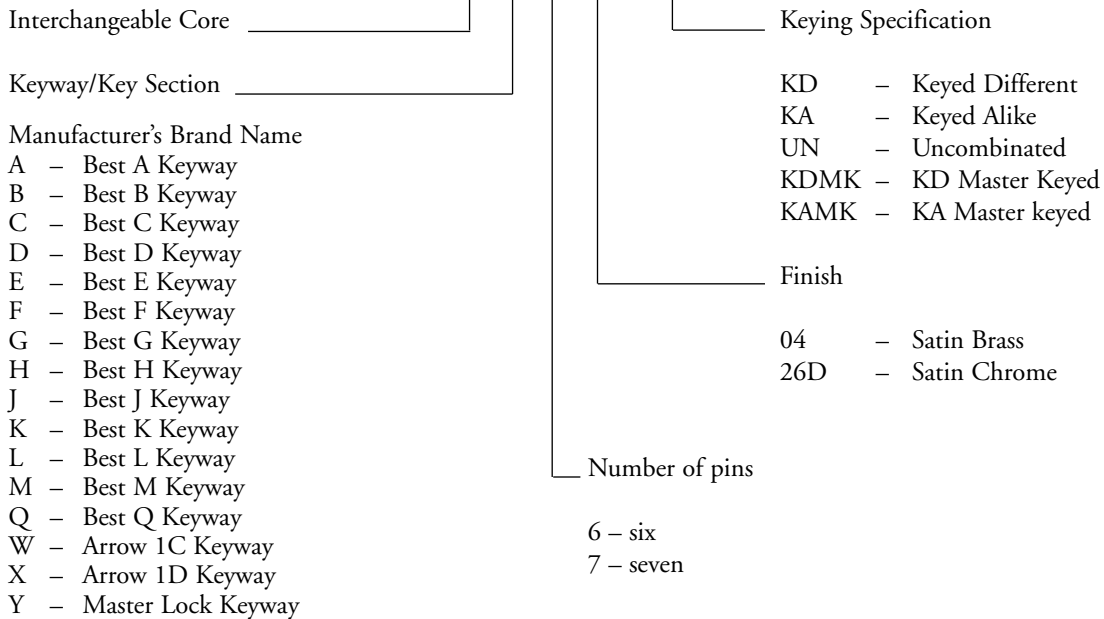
Interchangeable Core

Keyway/Key Section

Manufacturer's Brand Name
A – Best A Keyway
B – Best B Keyway
C – Best C Keyway
D – Best D Keyway
E – Best E Keyway
F – Best F Keyway
G – Best G Keyway
H – Best H Keyway
J – Best J Keyway
K – Best K Keyway
L – Best L Keyway
M – Best M Keyway
Q – Best Q Keyway
W – Arrow 1C Keyway
X – Arrow 1D Keyway
Y – Master Lock Keyway

Number of pins

6 – six
7 – seven

Keying Specification

KD – Keyed Different
KA – Keyed Alike
UN – Uncombinated
KDMK – KD Master Keyed
KAMK – KA Master keyed

Finish

04 – Satin Brass
26D – Satin Chrome